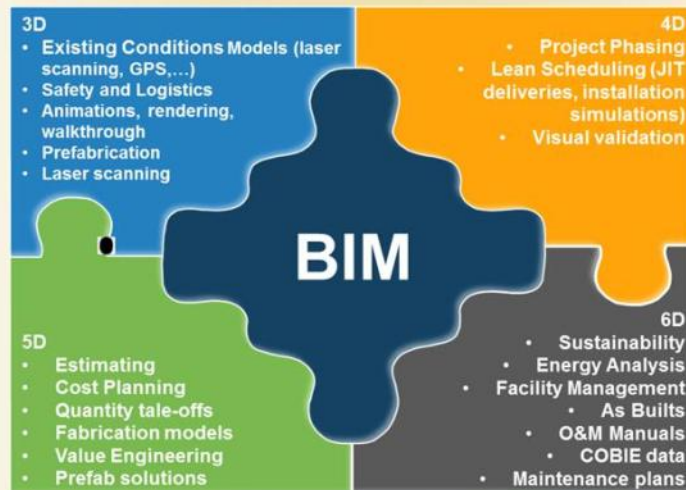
3D
- Existing Conditions Models (laser scanning, GPS,…)
- Safety and Logistics
- Animations, rendering, walkthrough
- Prefabrication
- Laser scanning

4D
- Project Phasing
- Lean Scheduling (JIT deliveries, installation simulations)
- Visual validation

BIM

5D
- Estimating
- Cost Planning
- Quantity tale-offs
- Fabrication models
- Value Engineering
- Prefab solutions

6D
- Sustainability
- Energy Analysis
- Facility Management
- As Builts
- O&M Manuals
- COBIE data
- Maintenance plans